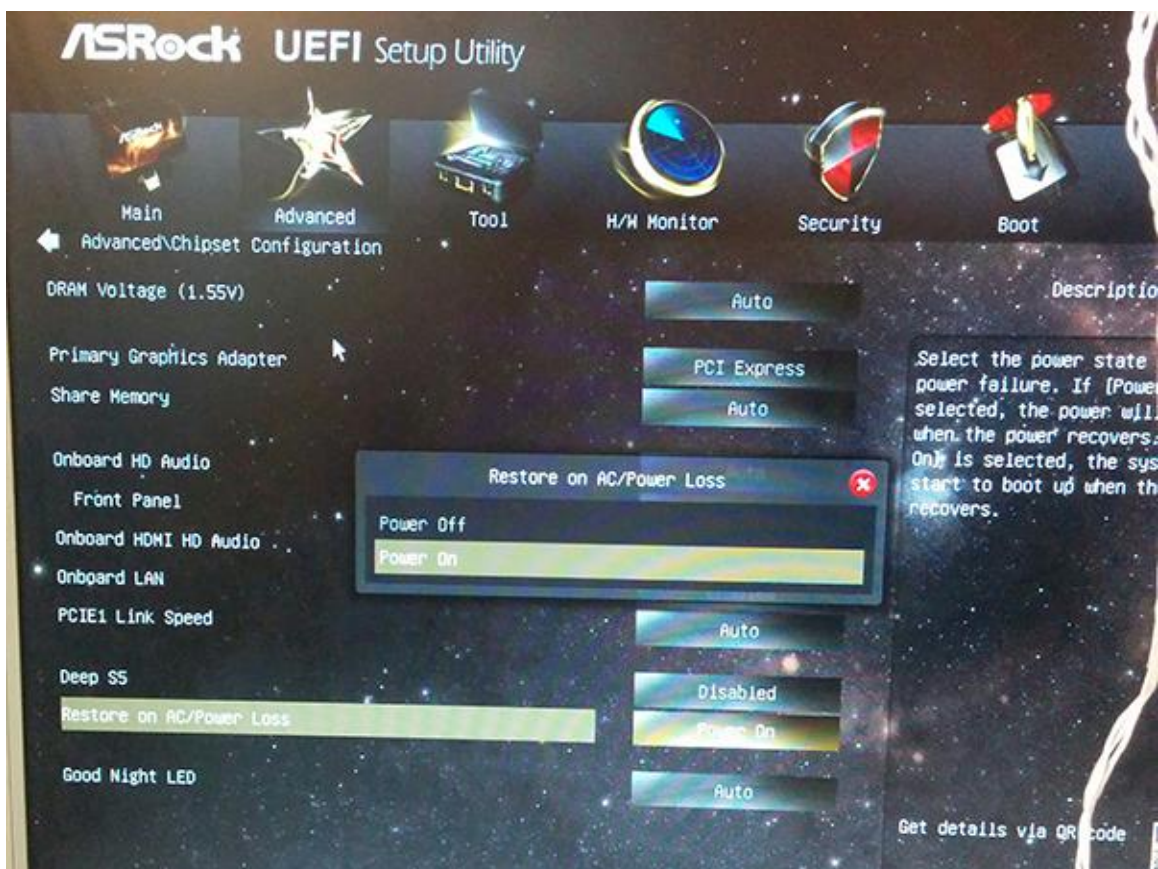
ASRock UEFI Setup Utility

Main Advanced Tool H/W Monitor Security Boot

Advanced\Chipset Configuration

DRAM Voltage (1.55V) Auto

Primary Graphics Adapter PCI Express
Share Memory Auto

Onboard HD Audio
Front Panel
Onboard HDMI HD Audio
Onboard LAN
PCIE1 Link Speed Auto

Deep S5 Disabled
Restore on AC/Power Loss Power On

Good Night LED Auto

Restore on AC/Power Loss
Power Off
Power On

Descriptio

Select the power state power failure. If [Powe selected, the power wil when the power recovers. On] is selected, the sys start to boot up when th recovers.

Get details via QR code